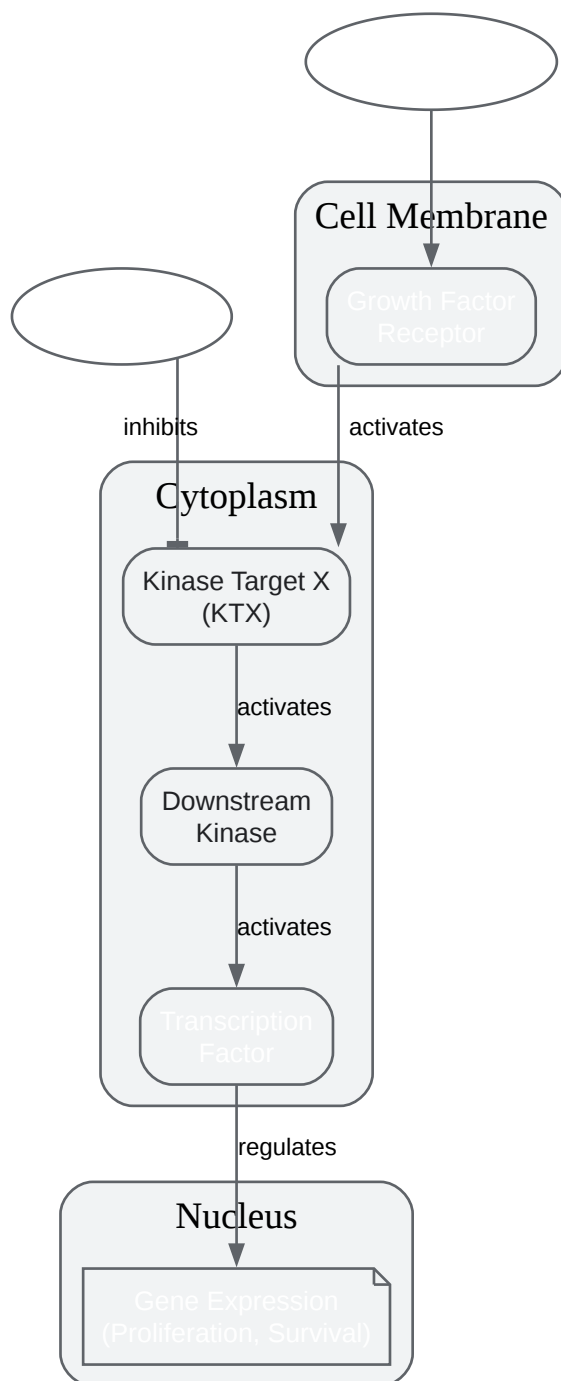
Cell Membrane

Growth Factor Receptor

inhibits

activates

Cytoplasm

Kinase Target X (KTX)

activates

Downstream Kinase

activates

Transcription Factor

regulates

Nucleus

Gene Expression (Proliferation, Survival)